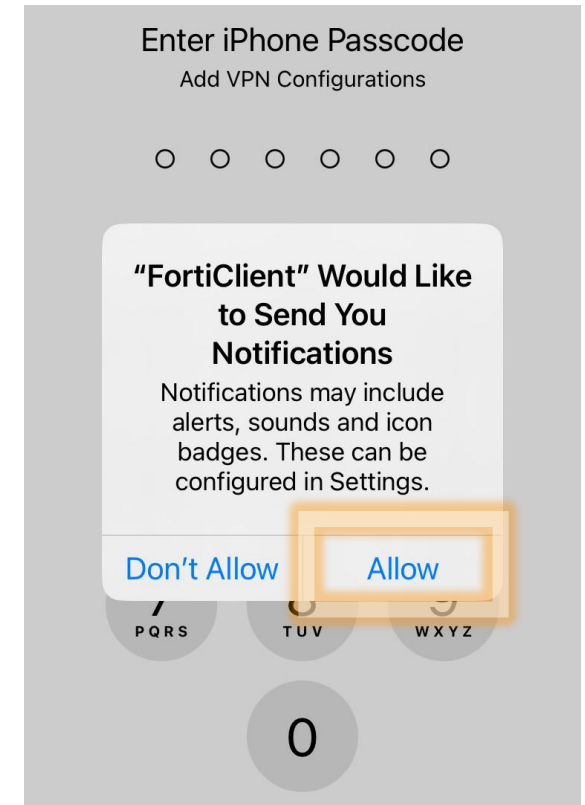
Enter iPhone Passcode
Add VPN Configurations

"FortiClient" Would Like to Send You Notifications
Notifications may include alerts, sounds and icon badges. These can be configured in Settings.

Don't Allow
Allow

7
PQRS
8
TUV
9
WXYZ
0